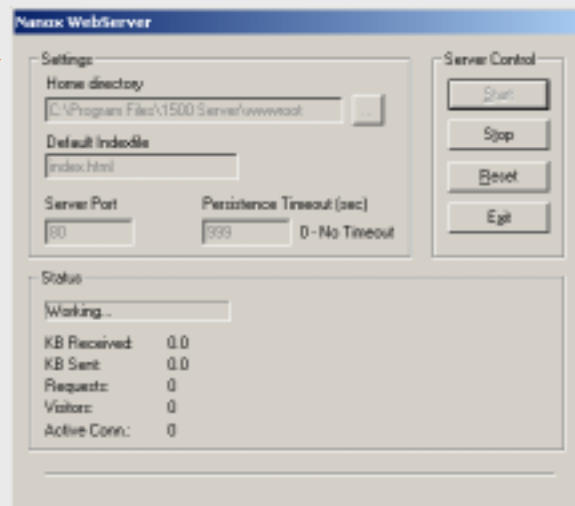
Nanox WebServer

Settings

Home directory

C:\Program Files\1500 Server\wwwroot

...

Default Indexfile

index.html

Server Port

80

Persistence Timeout (sec)

999

0 - No Timeout

Server Control

Start

Stop

Reset

Exit

Status

Working...

| KB Received: | 0.0 |
|---|---|
| KB Sent: | 0.0 |
| Requests: | 0 |
| Visitors: | 0 |
| Active Conn.: | 0 |